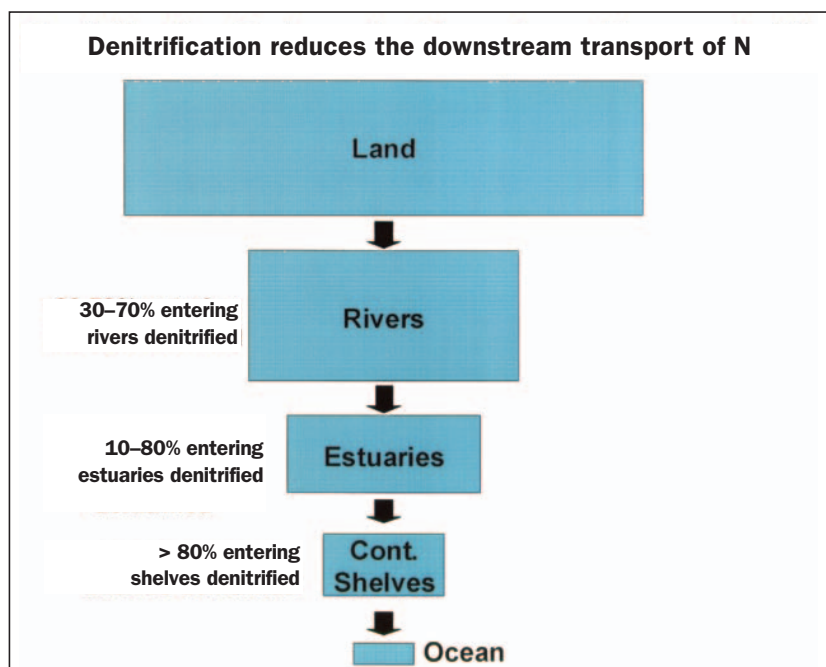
Denitrification reduces the downstream transport of N

Land

30–70% entering rivers denitrified

Rivers

10–80% entering estuaries denitrified

Estuaries

> 80% entering shelves denitrified

Cont. Shelves

Ocean